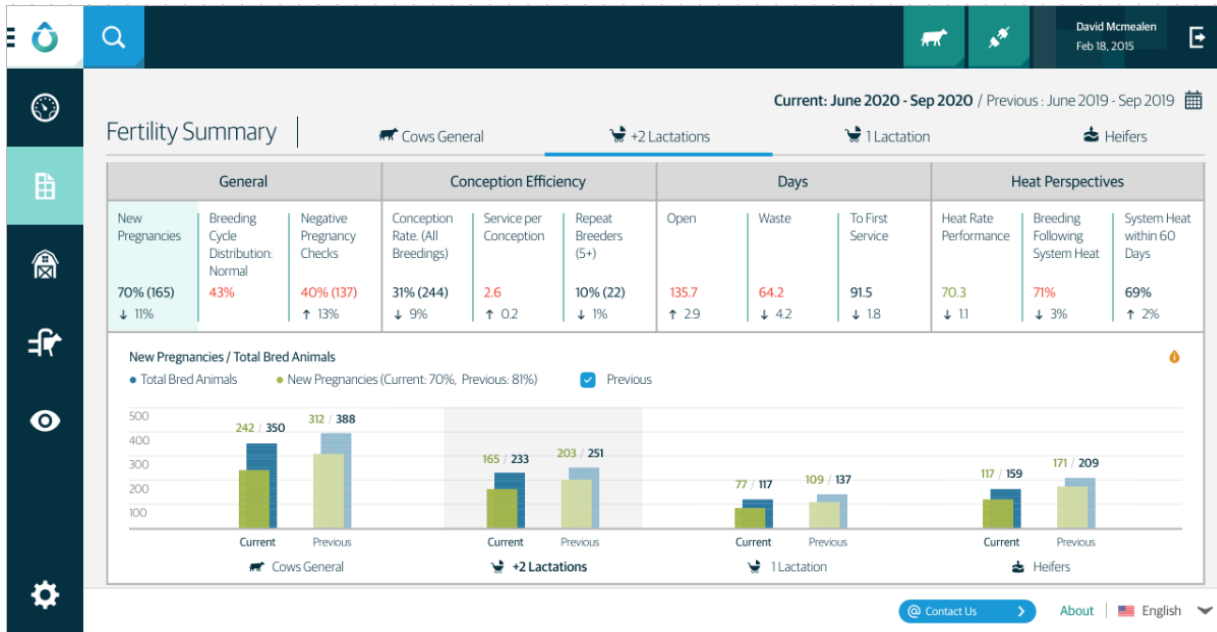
David Mcmealen
Feb 18, 2015

Current: June 2020 - Sep 2020 / Previous : June 2019 - Sep 2019

Fertility Summary

Cows General | +2 Lactations | 1 Lactation | Heifers

| General | | | Conception Efficiency | | | Days | | | Heat Perspectives | | |
|---|---|---|---|---|---|---|---|---|---|---|---|
| New Pregnancies | Breeding Cycle Distribution: Normal | Negative Pregnancy Checks | Conception Rate. (All Breedings) | Service per Conception | Repeat Breeders (5+) | Open | Waste | To First Service | Heat Rate Performance | Breeding Following System Heat | System Heat within 60 Days |
| 70% (165) ↓ 11% | 43% | 40% (137) ↑ 13% | 31% (244) ↓ 9% | 2.6 ↑ 0.2 | 10% (22) ↓ 1% | 135.7 ↑ 2.9 | 64.2 ↓ 4.2 | 91.5 ↓ 1.8 | 70.3 ↓ 1.1 | 71% ↓ 3% | 69% ↑ 2% |

New Pregnancies / Total Bred Animals

• Total Bred Animals • New Pregnancies (Current: 70%, Previous: 81%) Previous

500
400
300
200
100

242 / 350 312 / 388 165 / 233 203 / 251 77 / 117 109 / 137 117 / 159 171 / 209

Current Previous Current Previous Current Previous Current Previous

Cows General +2 Lactations 1 Lactation Heifers

Contact Us About English